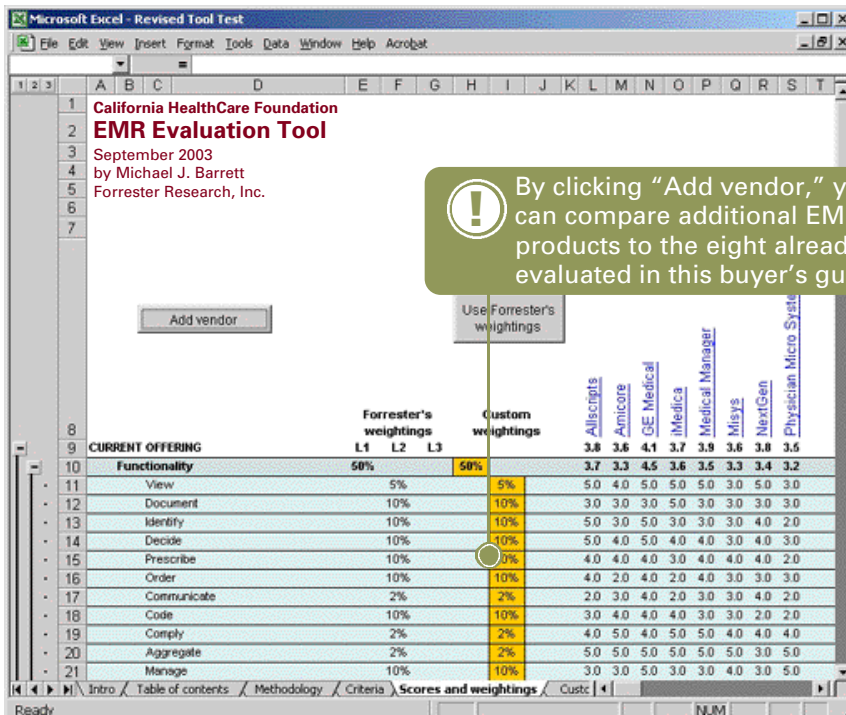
Microsoft Excel - Revised Tool Test

File Edit View Insert Format Tools Data Window Help Acrobat

1 2 3

A B C D E F G H I J K L M N O P Q R S T

California HealthCare Foundation
EMR Evaluation Tool
September 2003
by Michael J. Barrett
Forrester Research, Inc.

By clicking “Add vendor,” y can compare additional EM products to the eight alread evaluated in this buyer’s gu

Add vendor

Use Forrester's weightings

Allscripts
Amicore
GE Medical
Medica
Medical Manager
Misys
NextGen
Physician Micro Syste

| | Forrester's weightings L1 | L2 | L3 | Custom weightings | Allscripts | Amicore | GE Medical | Medica | Medical Manager | Misys | NextGen | Physician Micro Syste |
|---|---|---|---|---|---|---|---|---|---|---|---|---|
| CURRENT OFFERING | | | | | 3.8 | 3.6 | 4.1 | 3.7 | 3.9 | 3.6 | 3.8 | 3.5 |
| Functionality | 50% | | | 50% | 3.7 | 3.3 | 4.5 | 3.6 | 3.5 | 3.3 | 3.4 | 3.2 |
| View | | 5% | | 5% | 5.0 | 4.0 | 5.0 | 5.0 | 5.0 | 3.0 | 5.0 | 3.0 |
| Document | | 10% | | 10% | 3.0 | 3.0 | 3.0 | 5.0 | 3.0 | 3.0 | 3.0 | 3.0 |
| Identify | | 10% | | 10% | 5.0 | 3.0 | 5.0 | 3.0 | 3.0 | 3.0 | 4.0 | 2.0 |
| Decide | | 10% | | 10% | 5.0 | 4.0 | 5.0 | 4.0 | 4.0 | 3.0 | 4.0 | 3.0 |
| Prescribe | | 10% | | 10% | 4.0 | 4.0 | 4.0 | 3.0 | 4.0 | 4.0 | 4.0 | 2.0 |
| Order | | 10% | | 10% | 4.0 | 2.0 | 4.0 | 2.0 | 4.0 | 3.0 | 3.0 | 3.0 |
| Communicate | | 2% | | 2% | 2.0 | 3.0 | 4.0 | 2.0 | 3.0 | 3.0 | 4.0 | 2.0 |
| Code | | 10% | | 10% | 3.0 | 4.0 | 3.0 | 5.0 | 3.0 | 3.0 | 2.0 | 2.0 |
| Comply | | 2% | | 2% | 4.0 | 5.0 | 4.0 | 5.0 | 5.0 | 4.0 | 4.0 | 4.0 |
| Aggregate | | 2% | | 2% | 5.0 | 5.0 | 5.0 | 5.0 | 5.0 | 5.0 | 3.0 | 5.0 |
| Manage | | 10% | | 10% | 3.0 | 3.0 | 5.0 | 3.0 | 3.0 | 4.0 | 3.0 | 5.0 |

Intro / Table of contents / Methodology / Criteria / Scores and weightings / Custo

Ready NUM